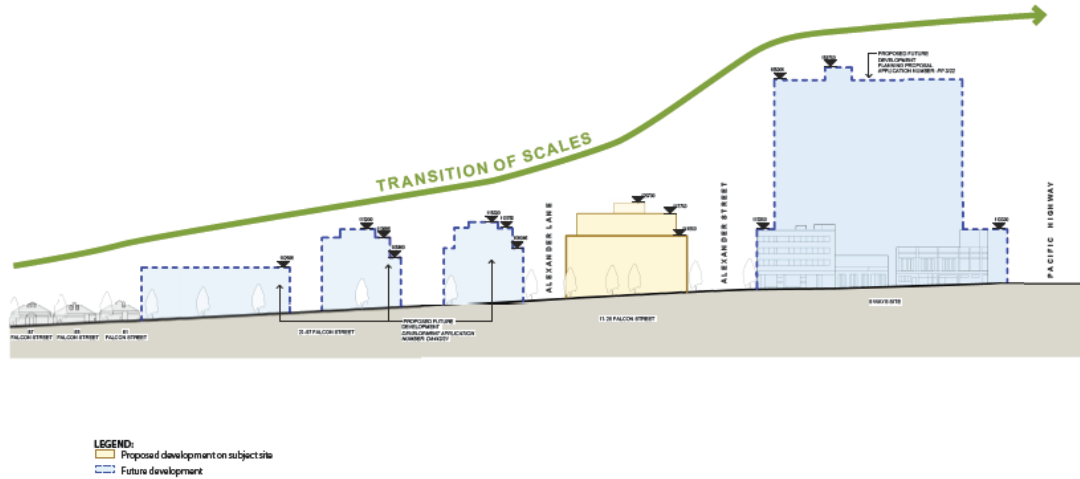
TRANSITION OF SCALES

PROPOSED FUTURE DEVELOPMENT PLANNING PROPOSAL APPLICATION NUMBER - PP 2/22

ALEXANDER LANE

ALEXANDER STREET

PACIFIC HIGHWAY

47 FALCON STREET

43 FALCON STREET

41 FALCON STREET

21-37 FALCON STREET

PROPOSED FUTURE DEVELOPMENT DEVELOPMENT APPLICATION NUMBER: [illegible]

11-25 FALCON STREET

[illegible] SITE

LEGEND:
Proposed development on subject site
Future development